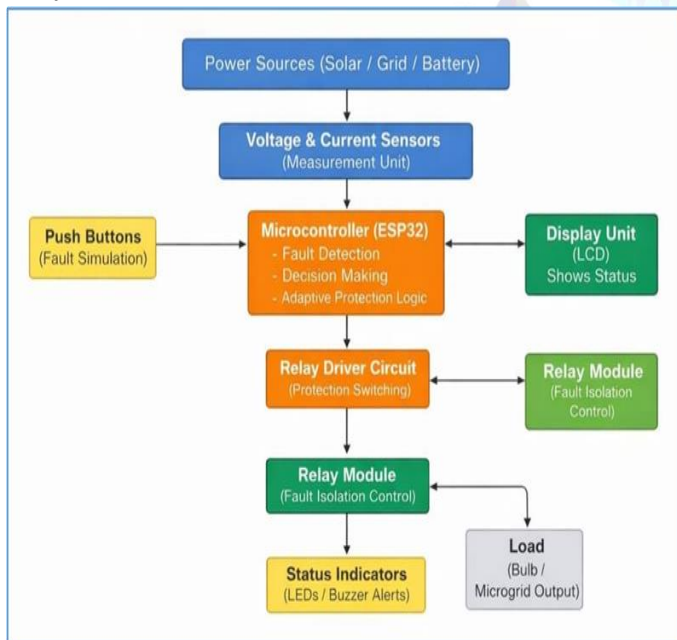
Power Sources (Solar / Grid / Battery)

Voltage & Current Sensors
(Measurement Unit)

Push Buttons
(Fault Simulation)

Microcontroller (ESP32)
- Fault Detection
- Decision Making
- Adaptive Protection Logic

Display Unit
(LCD)
Shows Status

Relay Driver Circuit
(Protection Switching)

Relay Module
(Fault Isolation Control)

Relay Module
(Fault Isolation Control)

Load
(Bulb / Microgrid Output)

Status Indicators
(LEDs / Buzzer Alerts)